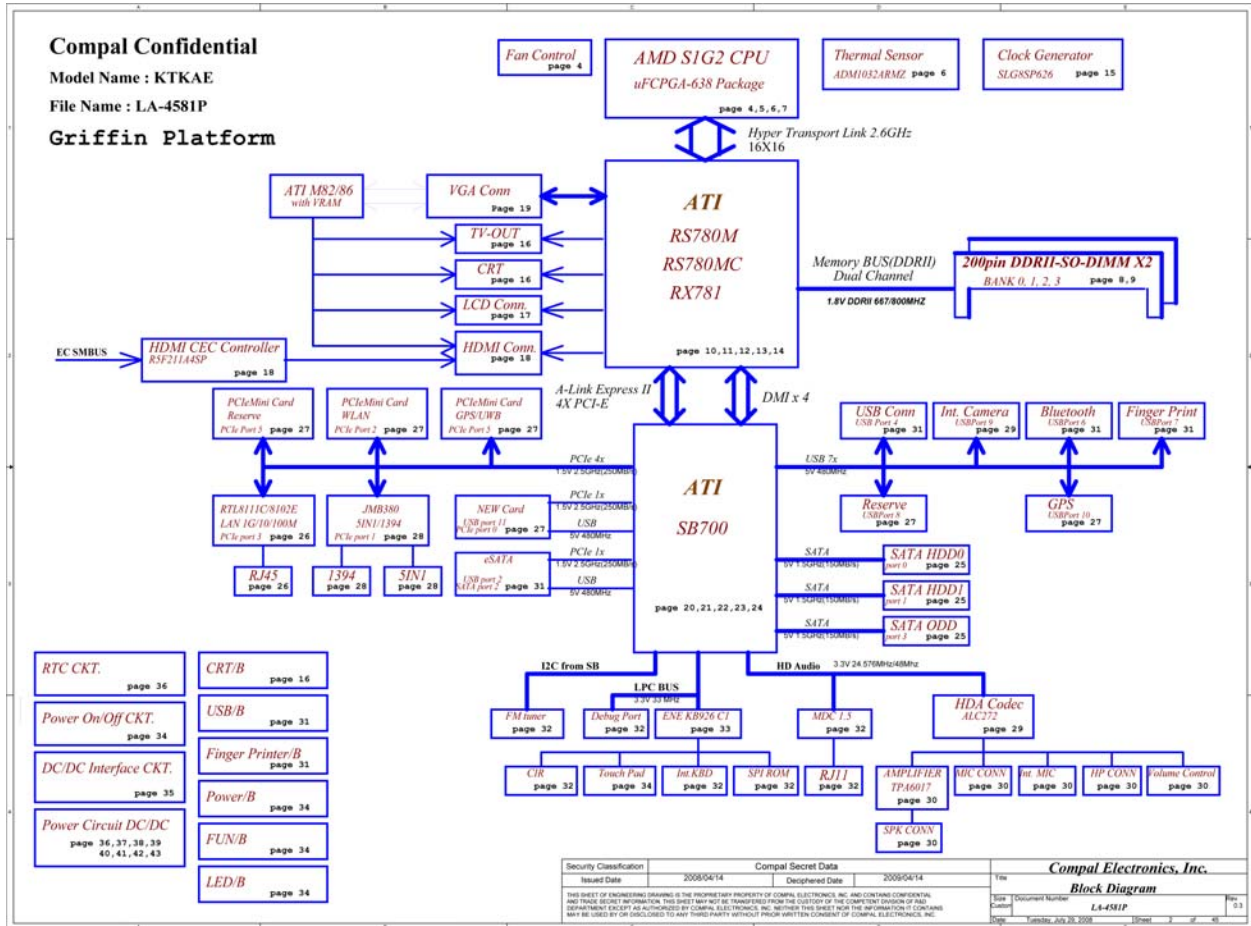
Compal Confidential

Model Name : KTKAE

File Name : LA-4581P

Griffin Platform

Fan Control
page 4

AMD S1G2 CPU
uFCPGA-638 Package
page 4,5,6,7

Thermal Sensor
ADM1032ARMZ page 6

Clock Generator
SLG8SP626 page 15

Hyper Transport Link 2.6GHz
16X16

ATI M82/86
with VRAM

VGA Conn
page 19

TV-OUT
page 16

CRT
page 16

LCD Conn.
page 17

HDMI Conn.
page 18

ATI
RS780M
RS780MC
RX781
page 10,11,12,13,14

Memory BUS(DDRII)
Dual Channel
1.8V DDRII 667/800MHZ

200pin DDRII-SO-DIMM X2
BANK 0, 1, 2, 3 page 8,9

EC SMBUS

HDMI CEC Controller
R5F211A4SP
page 18

A-Link Express II
4X PCI-E

DMI x 4

PCIeMini Card
Reserve
PCIe Port 5 page 27

PCIeMini Card
WLAN
PCIe Port 2 page 27

PCIeMini Card
GPS/UWB
PCIe Port 5 page 27

USB Conn
USB Port 4 page 31

Int. Camera
USBPort 9 page 29

Bluetooth
USBPort 6 page 31

Finger Print
USBPort 7 page 31

PCIe 4x
1.5V 2.5GHz(250MB/s)

USB 7x
5V 480MHz

ATI
SB700
page 20,21,22,23,24

RTL8111C/8102E
LAN 1G/10/100M
PCIe port 3 page 26

JMB380
5IN1/1394
PCIe port 1 page 28

NEW Card
USB port 11
PCIe port 0 page 27

PCIe 1x
1.5V 2.5GHz(250MB/s)
USB
5V 480MHz

eSATA
USB port 2
SATA port 2 page 31

PCIe 1x
1.5V 2.5GHz(250MB/s)
USB
5V 480MHz

Reserve
USBPort 8
page 27

GPS
USBPort 10
page 27

RJ45
page 26

1394
page 28

5IN1
page 28

SATA
5V 1.5GHz(150MB/s)
SATA HDD0
port 0 page 25

SATA
5V 1.5GHz(150MB/s)
SATA HDD1
port 1 page 25

SATA
5V 1.5GHz(150MB/s)
SATA ODD
port 3 page 25

I2C from SB

HD Audio
3.3V 24.576MHz/48Mhz

LPC BUS
3.3V 33 MHz

RTC CKT.
page 36

Power On/Off CKT.
page 34

DC/DC Interface CKT.
page 35

Power Circuit DC/DC
page 36,37,38,39
40,41,42,43

CRT/B
page 16

USB/B
page 31

Finger Printer/B
page 31

Power/B
page 34

FUN/B
page 34

LED/B
page 34

FM tuner
page 32

Debug Port
page 32

ENE KB926 C1
page 33

MDC 1.5
page 32

HDA Codec
ALC272
page 29

CIR
page 32

Touch Pad
page 34

Int.KBD
page 32

SPI ROM
page 32

RJ11
page 32

AMPLIFIER
TPA6017
page 30

MIC CONN
page 30

Int. MIC
page 30

HP CONN
page 30

Volume Control
page 30

SPK CONN
page 30

| Security Classification | Compal Secret Data | | |
|---|---|---|---|
| Issued Date | 2008/04/14 | Deciphered Date | 2009/04/14 |

THIS SHEET OF ENGINEERING DRAWING IS THE PROPRIETARY PROPERTY OF COMPAL ELECTRONICS, INC. AND CONTAINS CONFIDENTIAL AND TRADE SECRET INFORMATION. THIS SHEET MAY NOT BE TRANSFERED FROM THE CUSTODY OF THE COMPETENT DIVISION OF R&D DEPARTMENT EXCEPT AS AUTHORIZED BY COMPAL ELECTRONICS, INC. NEITHER THIS SHEET NOR THE INFORMATION IT CONTAINS MAY BE USED BY OR DISCLOSED TO ANY THIRD PARTY WITHOUT PRIOR WRITTEN CONSENT OF COMPAL ELECTRONICS, INC.

Compal Electronics, Inc.
Title
Block Diagram
Size Custom Document Number LA-4581P Rev 0.3
Date: Tuesday, July 29, 2008 Sheet 2 of 45